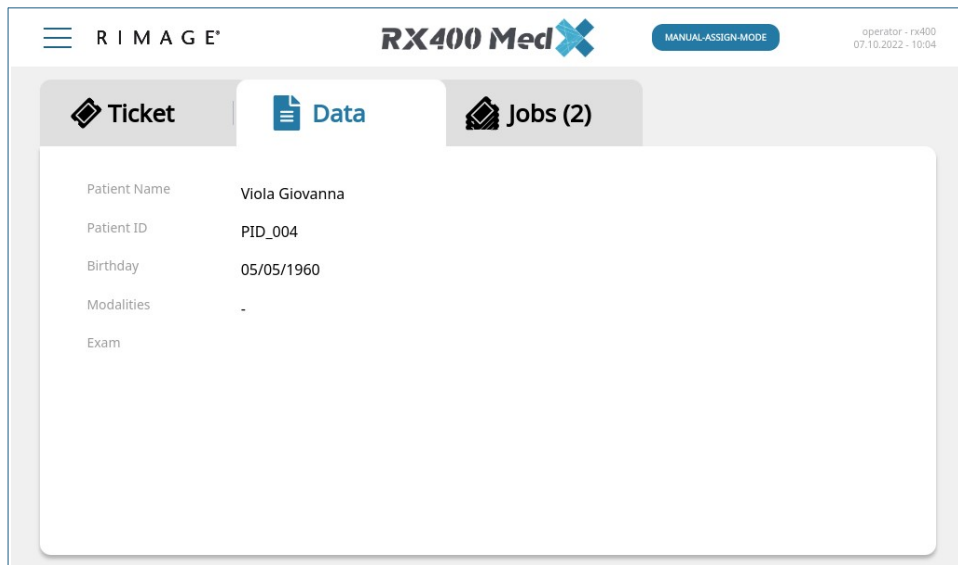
RIMAGE®

RX400 Med

MANUAL-ASSIGN-MODE

operator - rx400
07.10.2022 - 10:04

Ticket

Data

Jobs (2)

| Patient Name | Viola Giovanna |
|---|---|
| Patient ID | PID_004 |
| Birthday | 05/05/1960 |
| Modalities | - |
| Exam | |